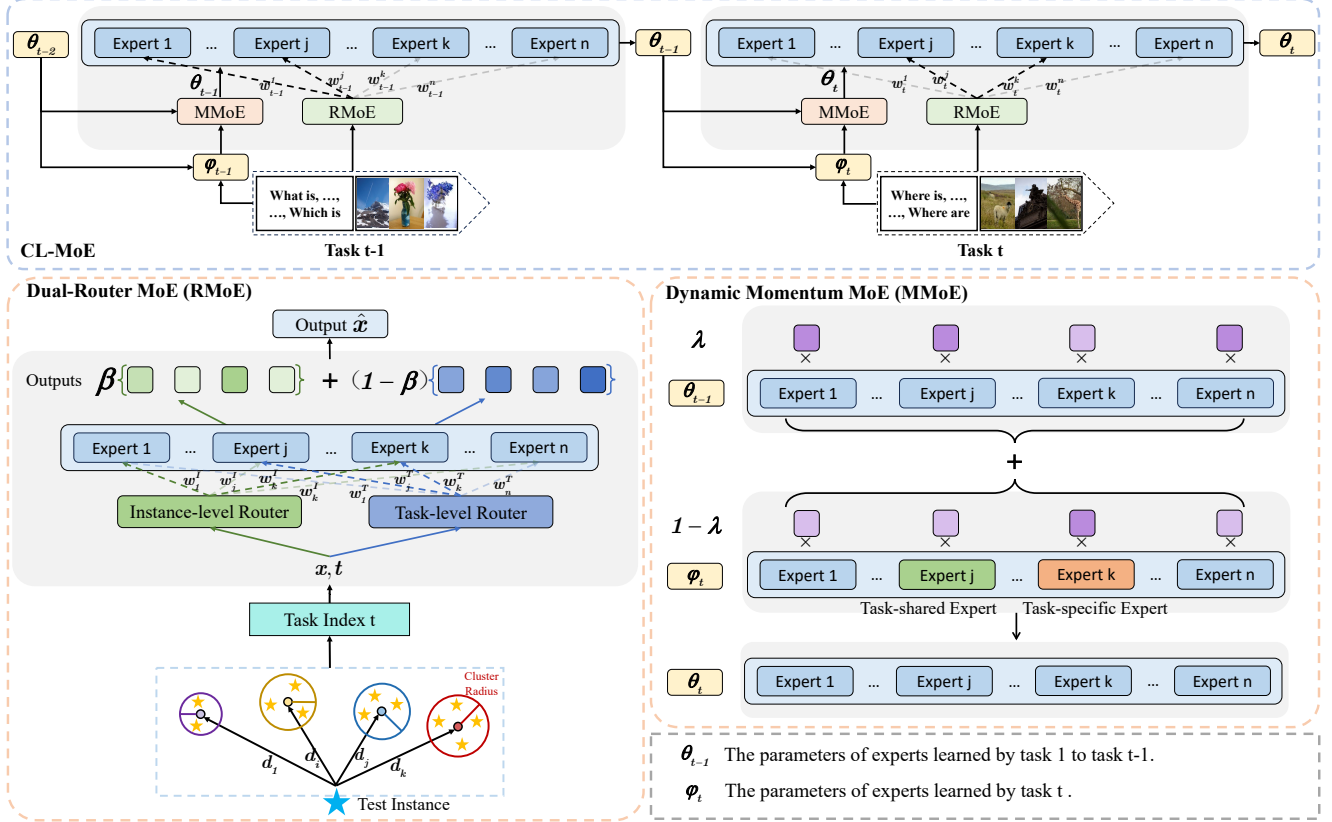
$\theta_{t-2}$

Expert 1 … Expert j … Expert k … Expert n

$\theta_{t-1}$ $w^1_{t-1}$ $w^j_{t-1}$ $w^k_{t-1}$ $w^n_{t-1}$

MMoE RMoE

$\varphi_{t-1}$

What is, …, …, Which is

Task t-1

$\theta_{t-1}$

Expert 1 … Expert j … Expert k … Expert n

$\theta_t$

$\theta_t$ $w^1_t$ $w^j_t$ $w^k_t$ $w^n_t$

MMoE RMoE

$\varphi_t$

Where is, …, …, Where are

Task t

CL-MoE

Dual-Router MoE (RMoE)

Output $\hat{x}$

Outputs $\beta$ $+ (1-\beta)$

Expert 1 … Expert j … Expert k … Expert n

$w^I_1$ $w^I_j$ $w^I_k$ $w^I_k$ $w^T_1$ $w^T_j$ $w^T_k$ $w^T_n$

Instance-level Router Task-level Router

$x, t$

Task Index t

Cluster Radius

$d_1$ $d_i$ $d_j$ $d_k$

Test Instance

Dynamic Momentum MoE (MMoE)

$\lambda$

$\theta_{t-1}$ Expert 1 … Expert j … Expert k … Expert n

+

$1-\lambda$

$\varphi_t$ Expert 1 … Expert j … Expert k … Expert n

Task-shared Expert Task-specific Expert

$\theta_t$ Expert 1 … Expert j … Expert k … Expert n

$\theta_{t-1}$ The parameters of experts learned by task 1 to task t-1.

$\varphi_t$ The parameters of experts learned by task t .